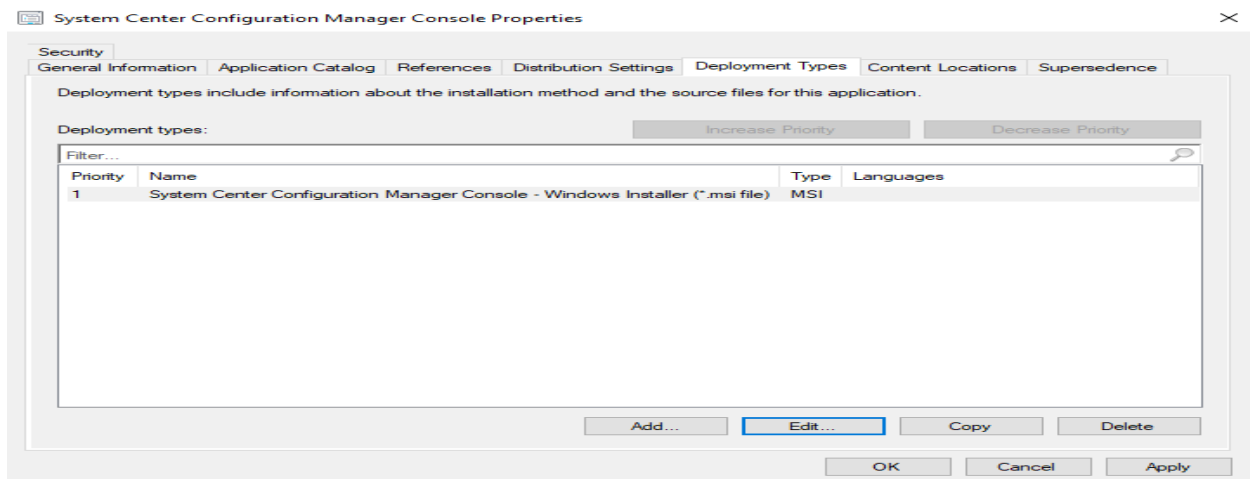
System Center Configuration Manager Console Properties

Security
General Information | Application Catalog | References | Distribution Settings | Deployment Types | Content Locations | Supersedence

Deployment types include information about the installation method and the source files for this application.

Deployment types:

Increase Priority

Decrease Priority

Filter...

| Priority | Name | Type | Languages |
|---|---|---|---|
| 1 | System Center Configuration Manager Console - Windows Installer (*.msi file) | MSI | |

Add...

Edit...

Copy

Delete

OK

Cancel

Apply